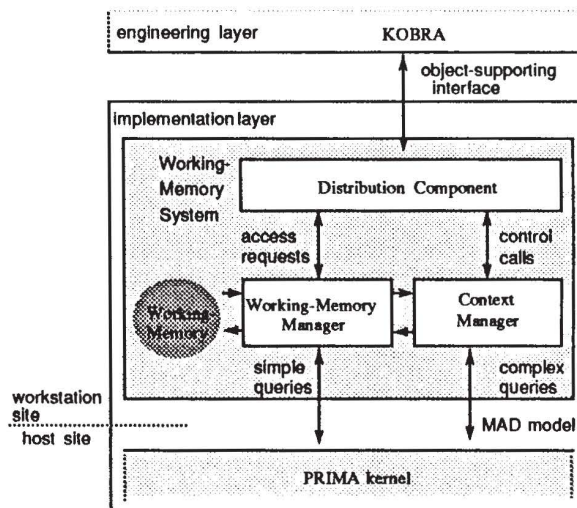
engineering layer

KOBRA

object-supporting interface

implementation layer

Working-Memory System

Distribution Component

access requests

control calls

Working-Memory

Working-Memory Manager

Context Manager

simple queries

complex queries

workstation site

host site

MAD model

PRIMA kernel